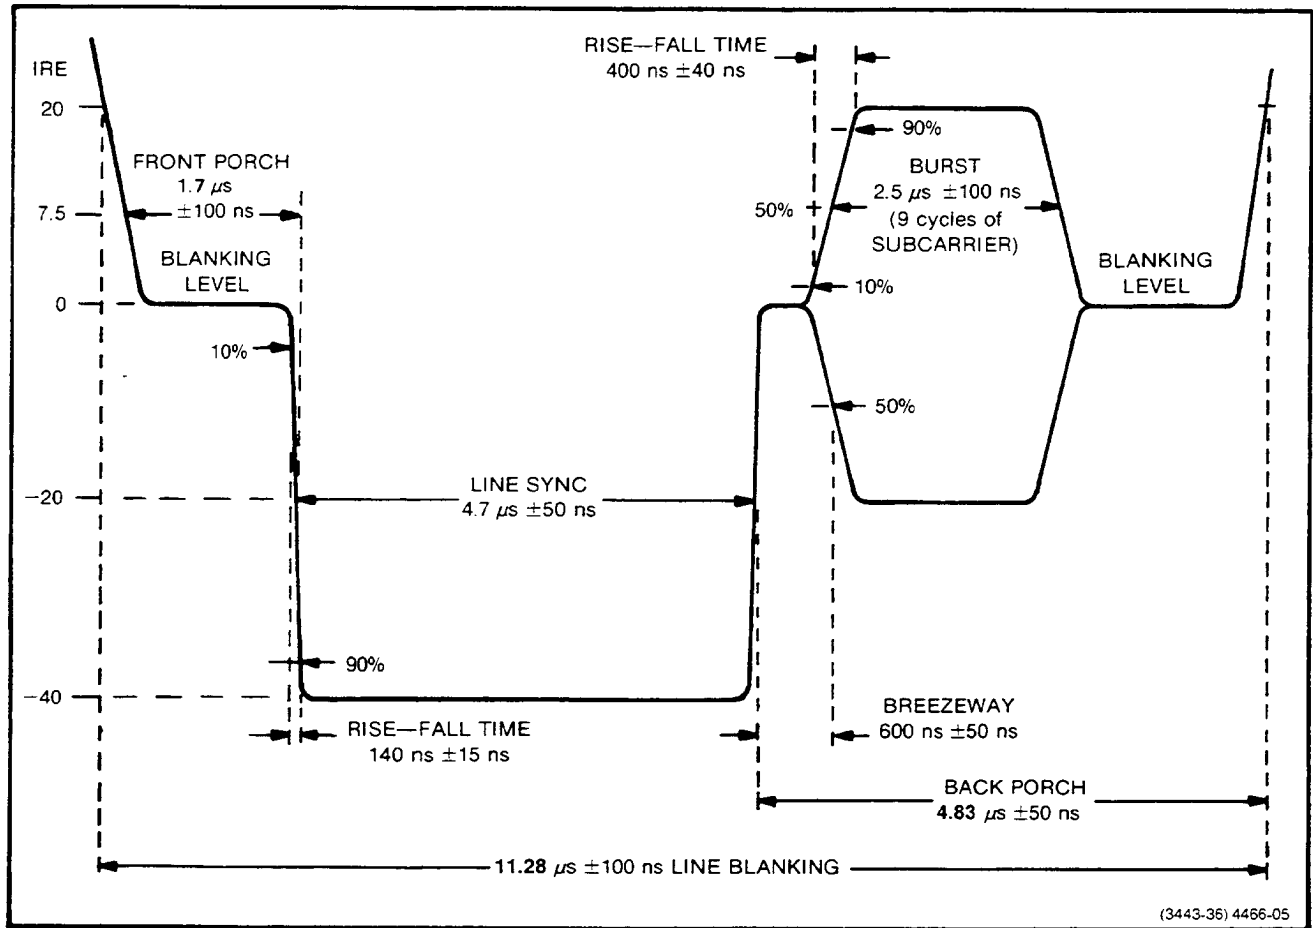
IRE

20

7.5

0

−20

−40

FRONT PORCH
1.7 $\mu$s
$\pm$100 ns

BLANKING
LEVEL

10%

90%

LINE SYNC
4.7 $\mu$s $\pm$50 ns

RISE—FALL TIME
140 ns $\pm$15 ns

RISE—FALL TIME
400 ns $\pm$40 ns

90%

50%

10%

50%

BURST
2.5 $\mu$s $\pm$100 ns
(9 cycles of
SUBCARRIER)

BLANKING
LEVEL

BREEZEWAY
600 ns $\pm$50 ns

BACK PORCH
4.83 $\mu$s $\pm$50 ns

11.28 $\mu$s $\pm$100 ns LINE BLANKING

(3443-36) 4466-05